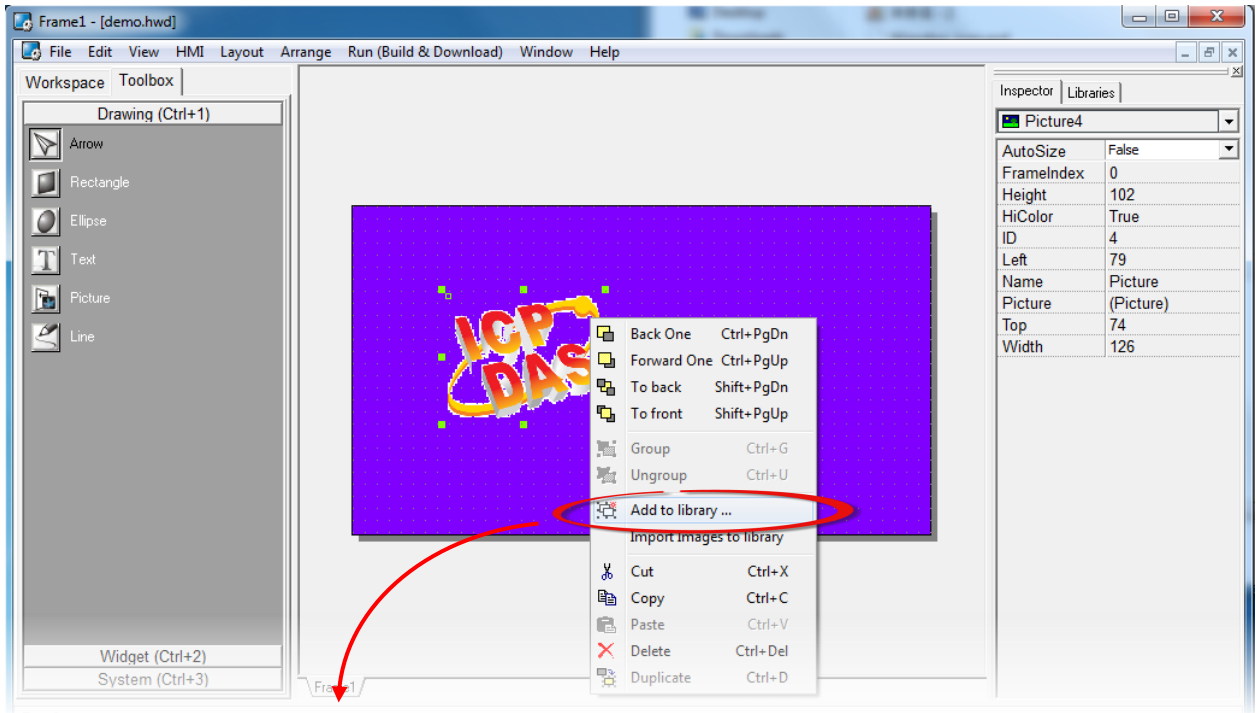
Frame1 - [demo.hwd]

File Edit View HMI Layout Arrange Run (Build & Download) Window Help

Workspace Toolbox

Drawing (Ctrl+1)

Arrow
Rectangle
Ellipse
Text
Picture
Line

Widget (Ctrl+2)
System (Ctrl+3)

ICP DAS

| Back One | Ctrl+PgDn |
|---|---|
| Forward One | Ctrl+PgUp |
| To back | Shift+PgDn |
| To front | Shift+PgUp |
| Group | Ctrl+G |
| Ungroup | Ctrl+U |
| Add to library ... | |
| Import Images to library | |
| Cut | Ctrl+X |
| Copy | Ctrl+C |
| Paste | Ctrl+V |
| Delete | Ctrl+Del |
| Duplicate | Ctrl+D |

Frame1

Inspector Libraries

Picture4

| AutoSize | False |
|---|---|
| FrameIndex | 0 |
| Height | 102 |
| HiColor | True |
| ID | 4 |
| Left | 79 |
| Name | Picture |
| Picture | (Picture) |
| Top | 74 |
| Width | 126 |